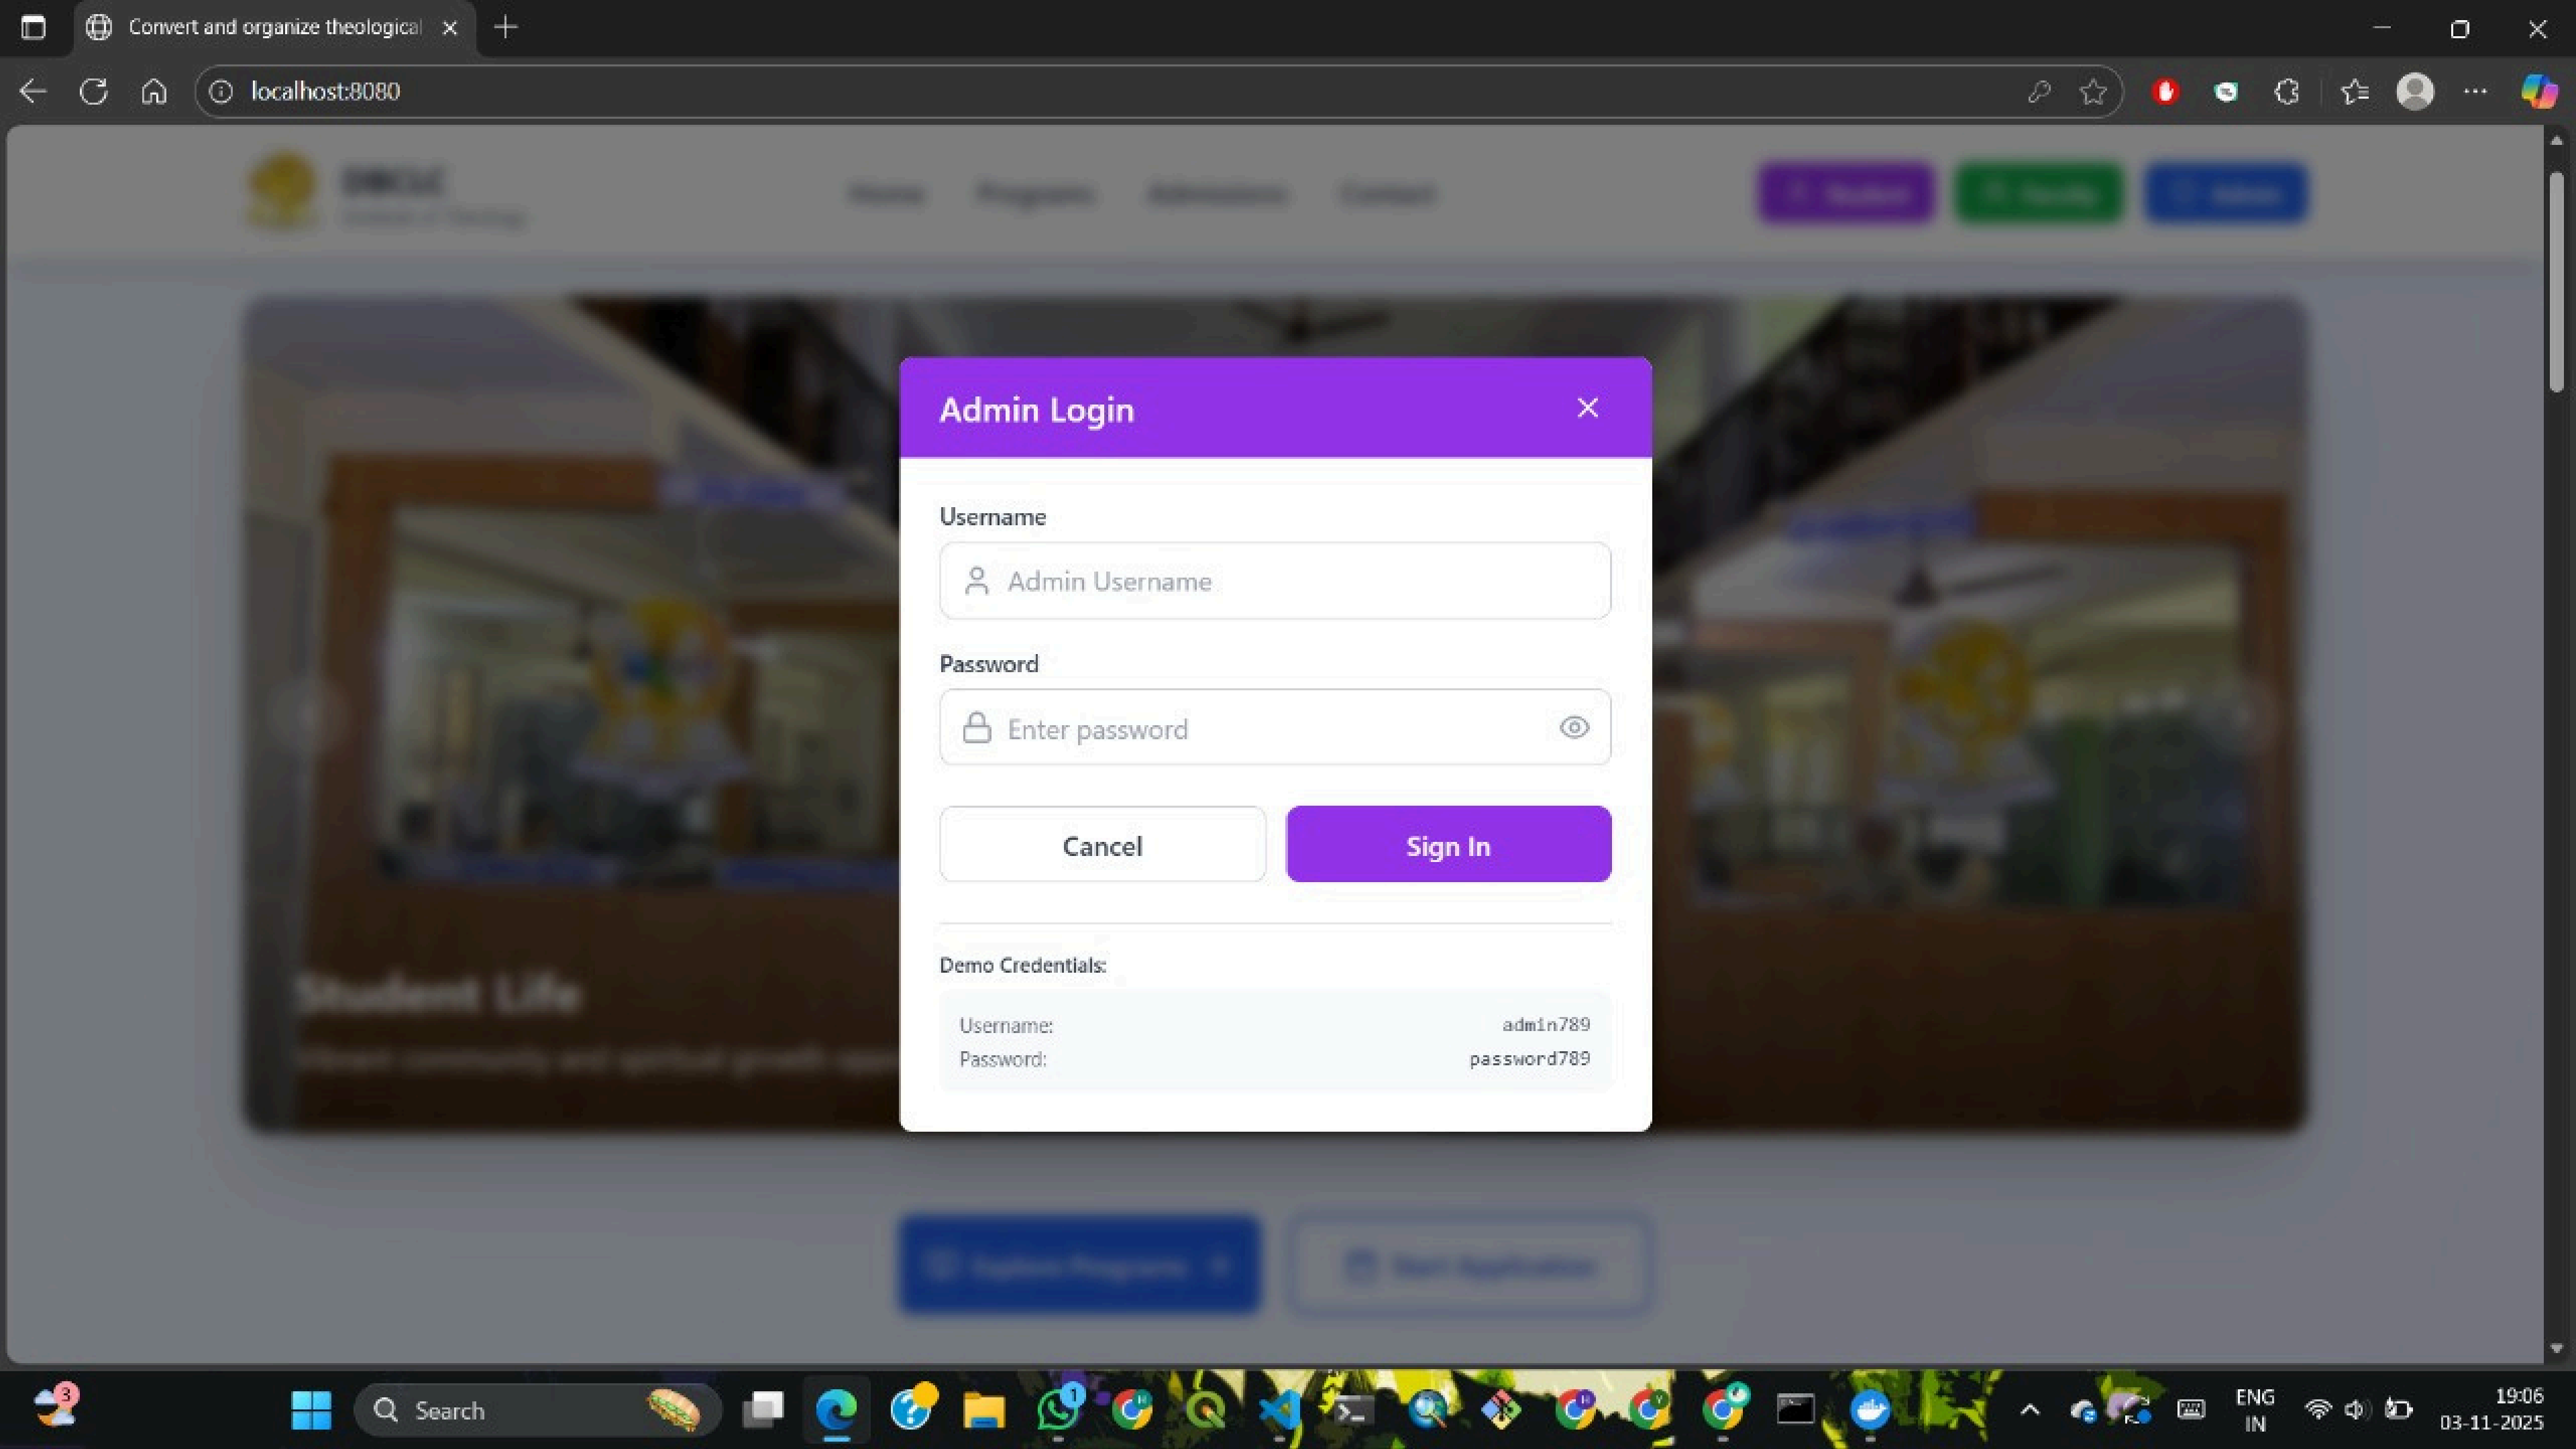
Convert and organize theological

localhost:8080

Admin Login

Username

Admin Username

Password

Enter password

Cancel

Sign In

Demo Credentials:

Username: admin789
Password: password789

Search

ENG IN

19:06
03-11-2025